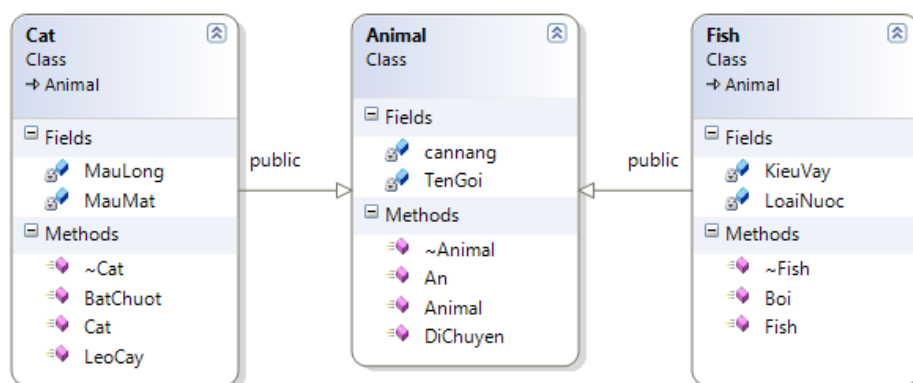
Cat
Class
→ Animal

Fields
MauLong
MauMat

Methods
~Cat
BatChuot
Cat
LeoCay

public

Animal
Class

Fields
cannang
TenGoi

Methods
~Animal
An
Animal
DiChuyen

public

Fish
Class
→ Animal

Fields
KieuVay
LoaiNuoc

Methods
~Fish
Boi
Fish